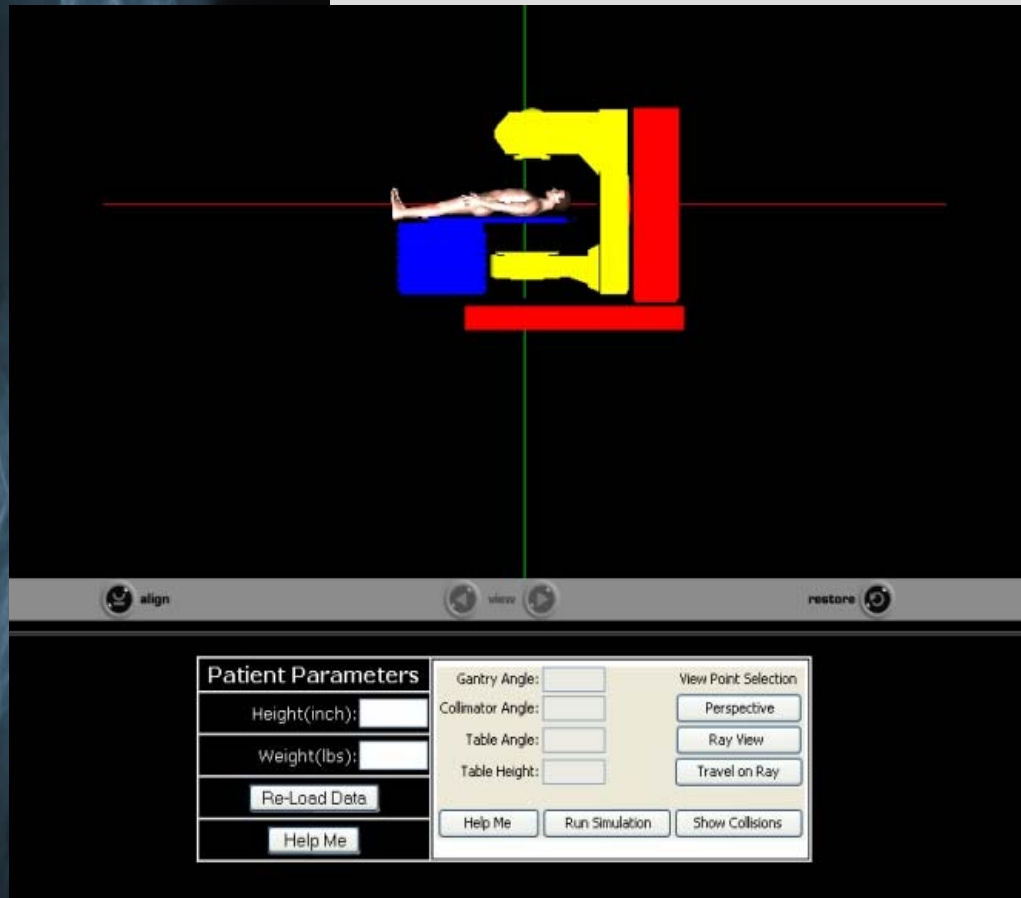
align

view

restore

Patient Parameters

Height(inch):

Weight(lbs):

Re-Load Data

Help Me

Gantry Angle:

Collimator Angle:

Table Angle:

Table Height:

View Point Selection

Perspective

Ray View

Travel on Ray

Help Me

Run Simulation

Show Collisions